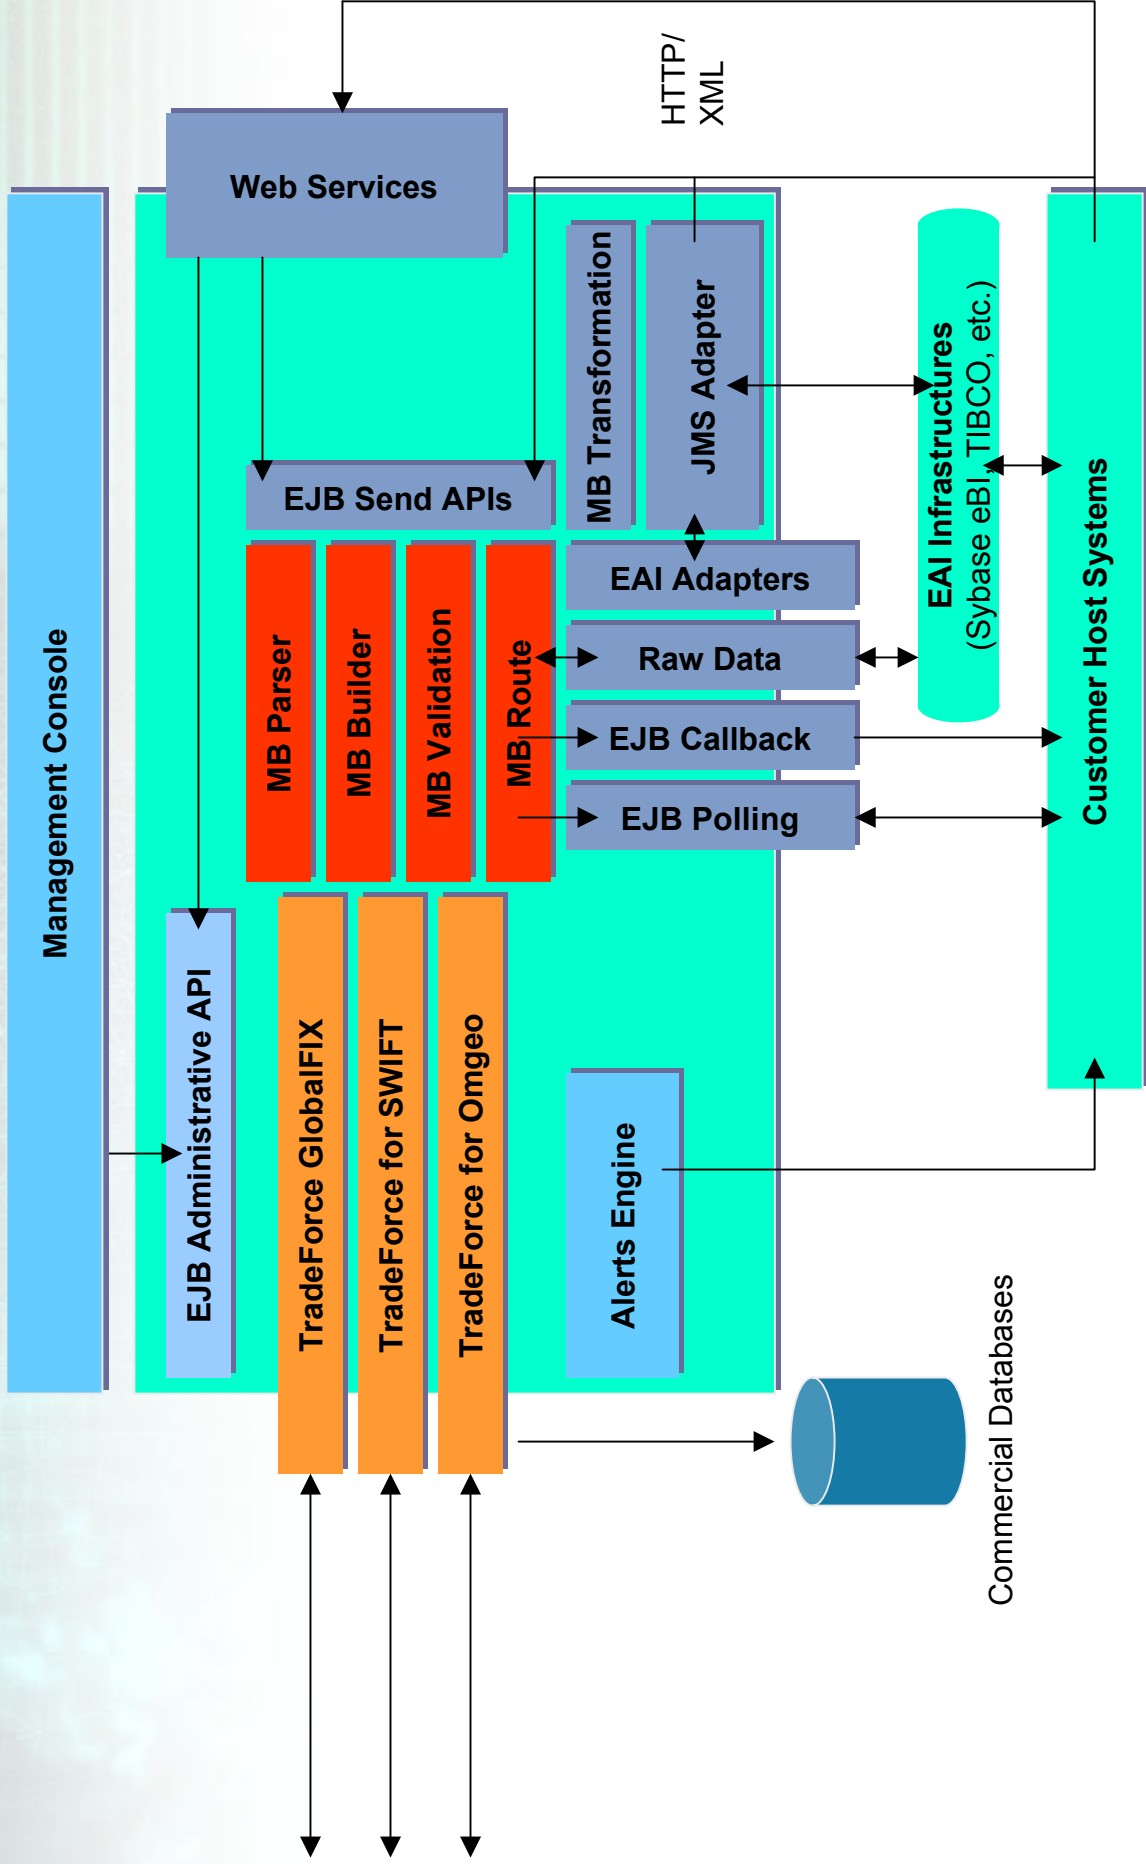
HTTP/ XML

Web Services

Management Console

MB Transformation

JMS Adapter

EAI Infrastructures (Sybase eBI, TIBCO, etc.)

Customer Host Systems

EJB Send APIs

MB Parser

MB Builder

MB Validation

MB Route

EAI Adapters

Raw Data

EJB Callback

EJB Polling

EJB Administrative API

TradeForce GlobalFIX

TradeForce for SWIFT

TradeForce for Omgeo

Alerts Engine

Commercial Databases